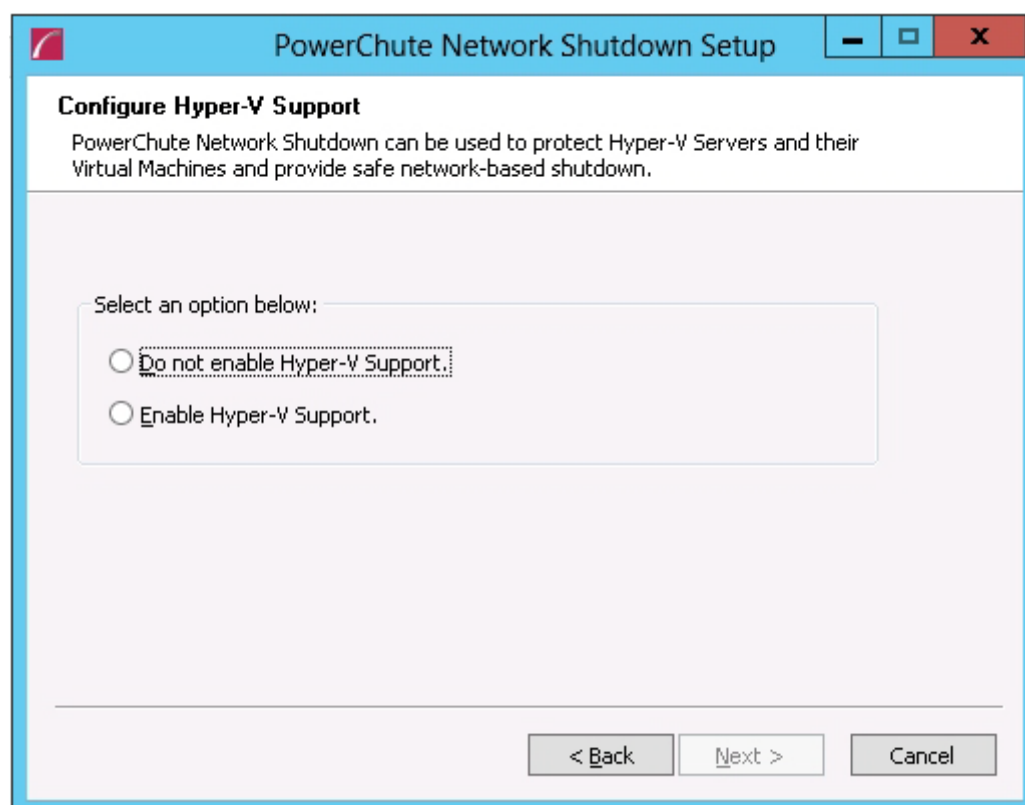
PowerChute Network Shutdown Setup

Configure Hyper-V Support

PowerChute Network Shutdown can be used to protect Hyper-V Servers and their Virtual Machines and provide safe network-based shutdown.

Select an option below:

Do not enable Hyper-V Support.

Enable Hyper-V Support.

< Back

Next >

Cancel